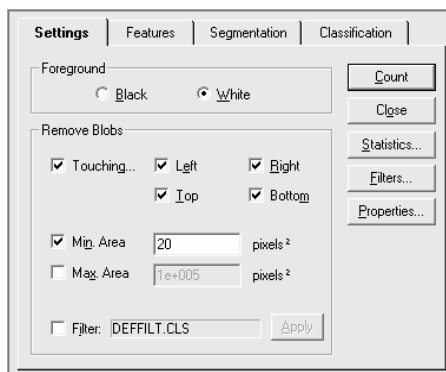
Settings | Features | Segmentation | Classification

Foreground
Black
White

Remove Blobs
Touching...
Left
Right
Top
Bottom

Min. Area 20 pixels²
Max. Area 1e+005 pixels²

Filter: DEFFILT.CLS
Apply

Count
Close
Statistics...
Filters...
Properties...